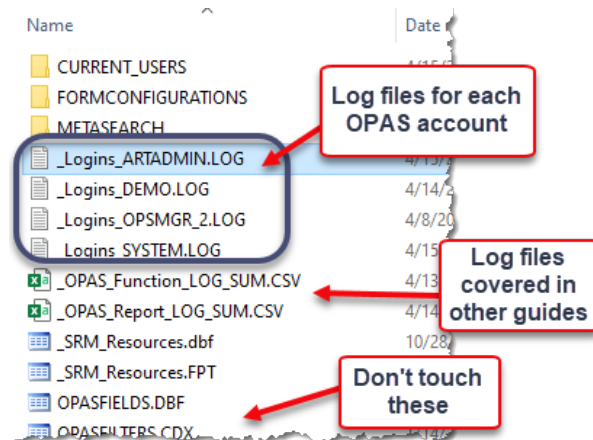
Name

Date

CURRENT_USERS

4/15/

FORMCONFIGURATIONS

METASEARCH

Log files for each OPAS account

_Logins_ARTADMIN.LOG

4/15/

_Logins_DEMO.LOG

4/14/

_Logins_OPSMGR_2.LOG

4/8/20

_Logins_SYSTEM.LOG

4/15

Log files covered in other guides

_OPAS_Function_LOG_SUM.CSV

4/13

_OPAS_Report_LOG_SUM.CSV

4/14

_SRM_Resources.dbf

10/28

_SRM_Resources.FPT

Don't touch these

OPASFIELDS.DBF

OPASFILTERS.CDX